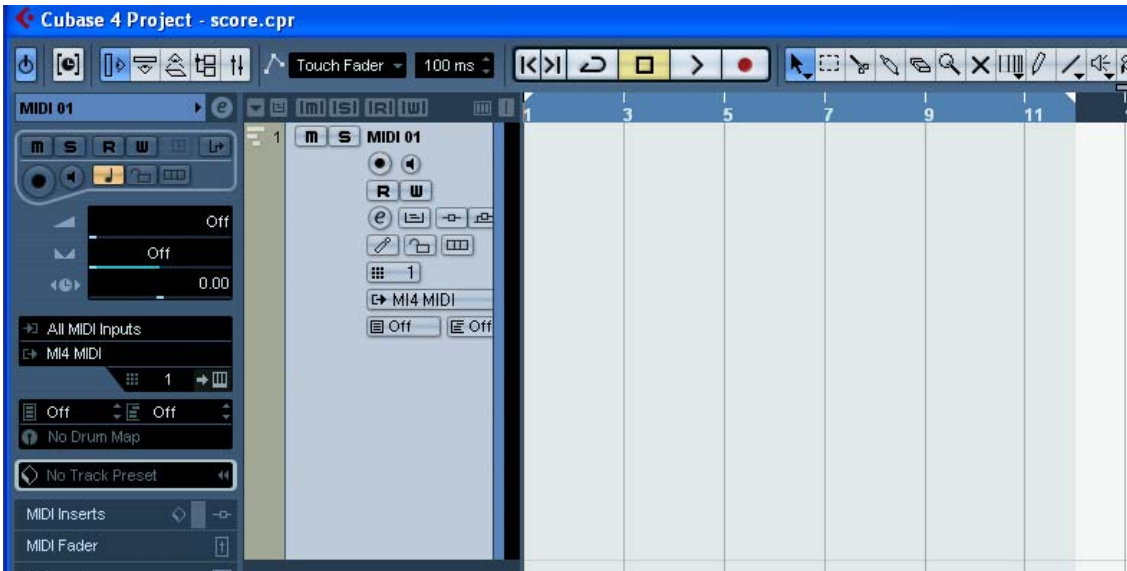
Cubase 4 Project - score.cpr

Touch Fader
100 ms

MIDI 01
m S R W
Off
Off
0.00
All MIDI Inputs
MI4 MIDI
1
Off
Off
No Drum Map
No Track Preset
MIDI Inserts
MIDI Fader

1 m S MIDI 01
R W
1
MI4 MIDI
Off
Off

1
3
5
7
9
11